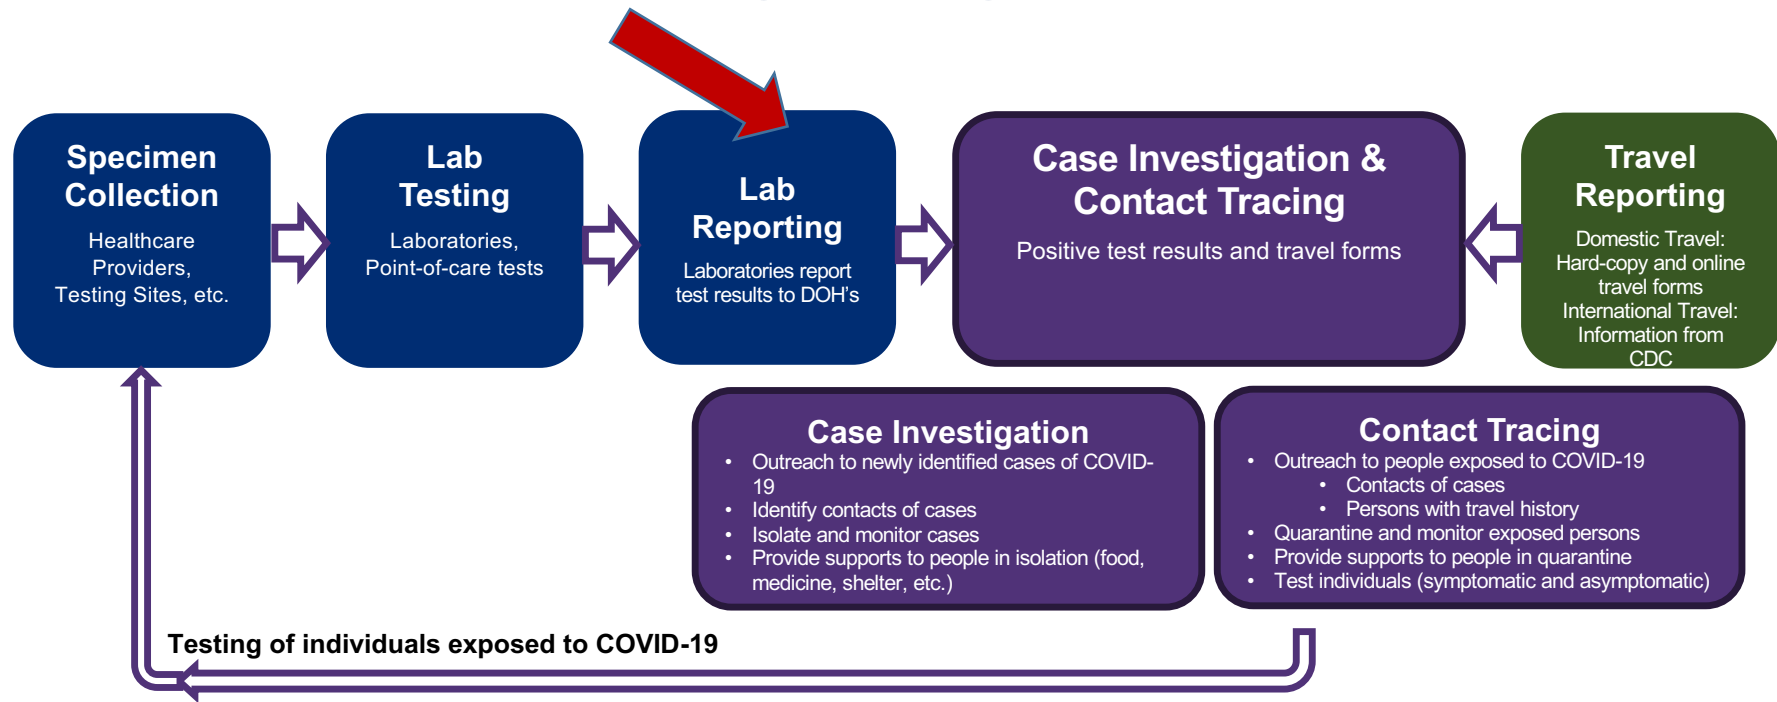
Specimen Collection
Healthcare Providers, Testing Sites, etc.

Lab Testing
Laboratories, Point-of-care tests

Lab Reporting
Laboratories report test results to DOH's

Case Investigation & Contact Tracing
Positive test results and travel forms

Travel Reporting
Domestic Travel: Hard-copy and online travel forms
International Travel: Information from CDC

Case Investigation
• Outreach to newly identified cases of COVID-19
• Identify contacts of cases
• Isolate and monitor cases
• Provide supports to people in isolation (food, medicine, shelter, etc.)

Contact Tracing
• Outreach to people exposed to COVID-19
  • Contacts of cases
  • Persons with travel history
• Quarantine and monitor exposed persons
• Provide supports to people in quarantine
• Test individuals (symptomatic and asymptomatic)

Testing of individuals exposed to COVID-19